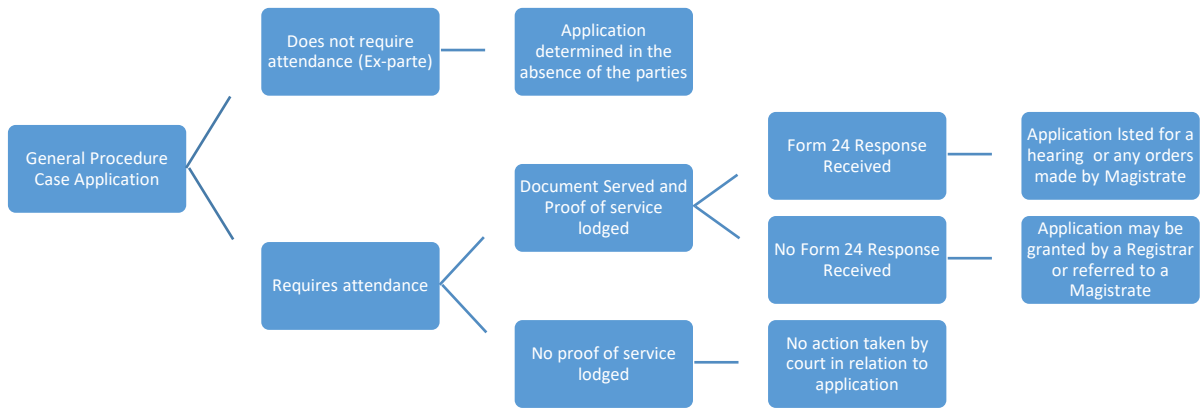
General Procedure Case Application

Does not require attendance (Ex-parte)

Application determined in the absence of the parties

Requires attendance

Document Served and Proof of service lodged

Form 24 Response Received

Application lsted for a hearing or any orders made by Magistrate

No Form 24 Response Received

Application may be granted by a Registrar or referred to a Magistrate

No proof of service lodged

No action taken by court in relation to application